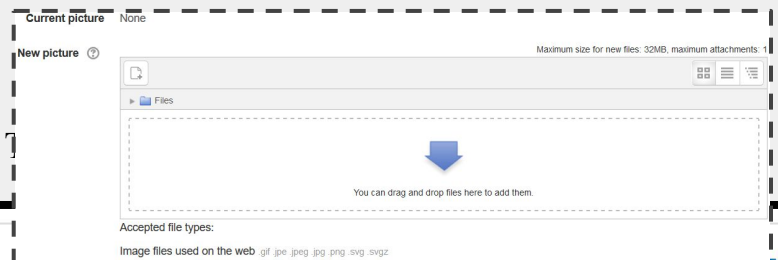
Current picture None

New picture

Maximum size for new files: 32MB, maximum attachments: 1

Files

You can drag and drop files here to add them.

Accepted file types:

Image files used on the web .gif .jpe .jpeg .jpg .png .svg .svgz